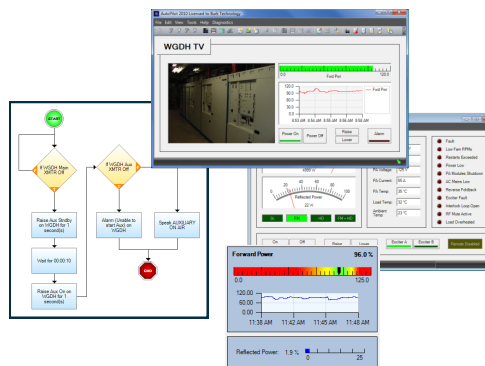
AutoPilot 2010 Licensed to Burk Technology

File Edit View Tools Help Diagnostics

WGDH TV

Fwd Pwr

0.0

120.0

120.0

60.0

0.0

Fwd Pwr

Power On

Power Off

Raise

Lower

Alarm

START

If WGDH Main XMTR Off

If WGDH Aux XMTR Off

Raise Aux Standby on WGDH for 1 second(s)

Wait for 00:00:10

Raise Aux On on WGDH for 1 second(s)

Alarm (Unable to start Aux) on WGDH

Speak AUXILIARY ON AIR

END

Fault

Low Fan RPMs

Restarts Exceeded

Power Loss

PA Modules Shutdown

AC Mains Loss

Reverse Foldback

Exciter Fault

Interlock Loop Open

RF Mute Active

Load Overheated

PA Voltage

PA Current

PA Temp

Load Temp

Ambient Temp

Reflected Power

22 W

SL

FH

HD

FM + HD

On

Off

Raise

Lower

Exciter A

Exciter B

Remote Disabled

Forward Power

96.0 %

0.00

125.0

120.00

60.00

0.00

11:38 AM

11:42 AM

11:45 AM

11:48 AM

Reflected Power:

1.9 %

0

25